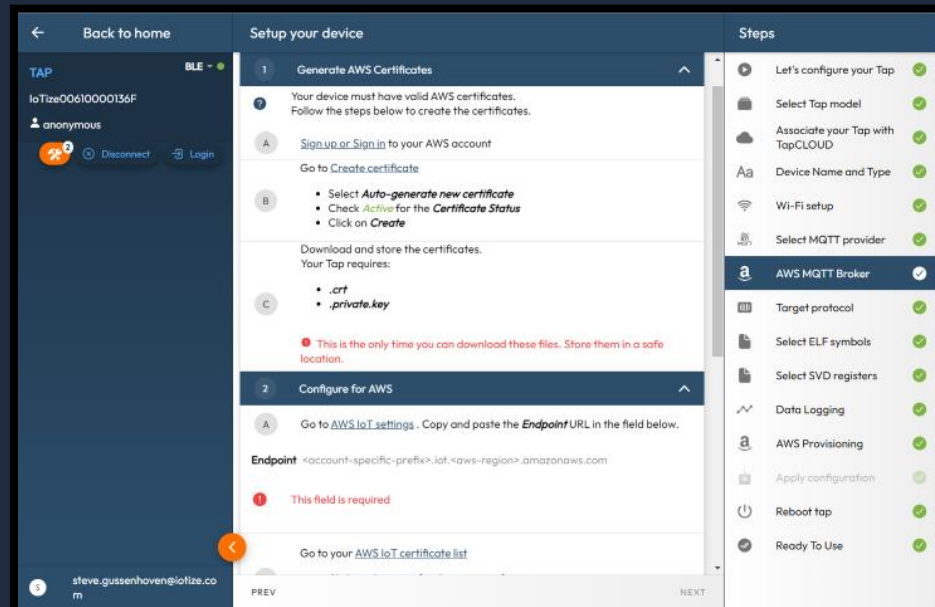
Back to home

TAP

BLE

IoTize00610000136F

anonymous

2

Disconnect

Login

steve.gussenhoven@iotize.com

Setup your device

1 Generate AWS Certificates

Your device must have valid AWS certificates.
Follow the steps below to create the certificates.

A Sign up or Sign in to your AWS account

B Go to Create certificate

- Select *Auto-generate new certificate*
- Check *Active* for the *Certificate Status*
- Click on *Create*

C Download and store the certificates.
Your Tap requires:

- *.crt*
- *.private.key*

This is the only time you can download these files. Store them in a safe location.

2 Configure for AWS

A Go to AWS IoT settings . Copy and paste the *Endpoint* URL in the field below.

Endpoint <account-specific-prefix>.iot.<aws-region>.amazonaws.com

This field is required

Go to your AWS IoT certificate list

PREV

NEXT

Steps

Let's configure your Tap

Select Tap model

Associate your Tap with TapCLOUD

Device Name and Type

Wi-Fi setup

Select MQTT provider

AWS MQTT Broker

Target protocol

Select ELF symbols

Select SVD registers

Data Logging

AWS Provisioning

Apply configuration

Reboot tap

Ready To Use